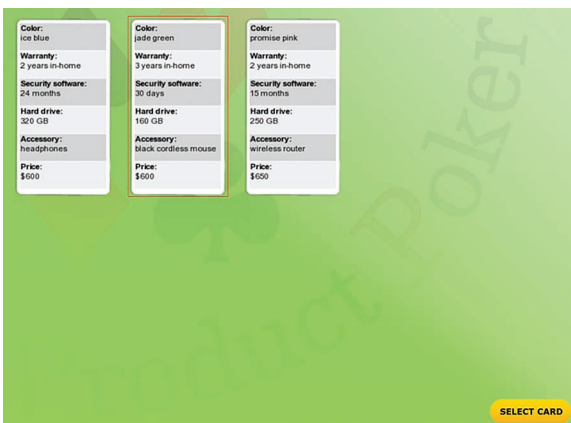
Color:
ice blue

Warranty:
2 years in-home

Security software:
24 months

Hard drive:
320 GB

Accessory:
headphones

Price:
$600

Color:
jade green

Warranty:
3 years in-home

Security software:
30 days

Hard drive:
160 GB

Accessory:
black cordless mouse

Price:
$600

Color:
promise pink

Warranty:
2 years in-home

Security software:
15 months

Hard drive:
250 GB

Accessory:
wireless router

Price:
$650

Product Poker

SELECT CARD